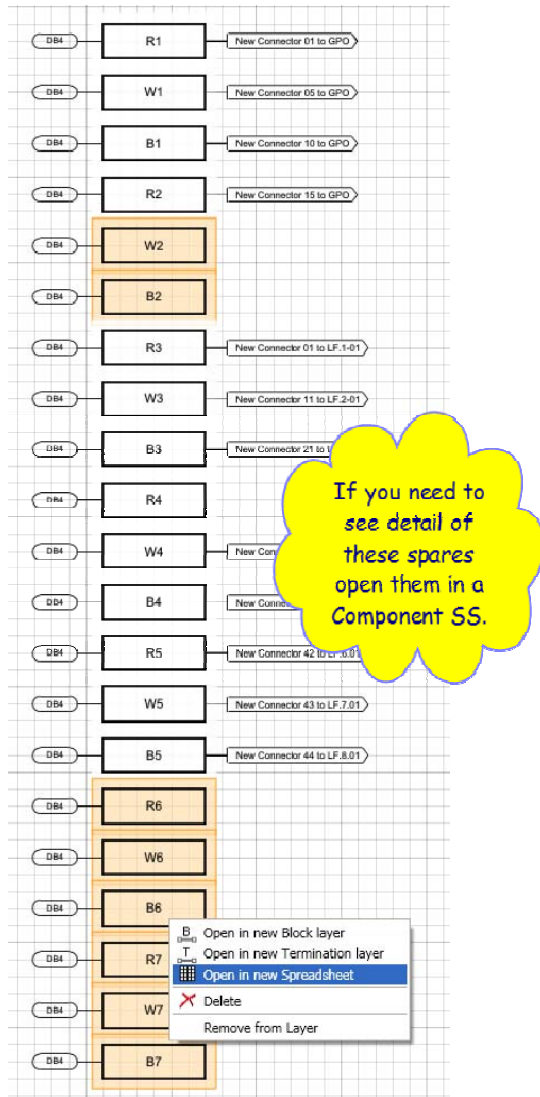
DB4 R1 New Connector 01 to GPO

DB4 W1 New Connector 05 to GPO

DB4 B1 New Connector 10 to GPO

DB4 R2 New Connector 15 to GPO

DB4 W2

DB4 B2

DB4 R3 New Connector 01 to LF.1-01

DB4 W3 New Connector 11 to LF.2-01

DB4 B3 New Connector 21 to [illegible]

DB4 R4

DB4 W4 New Con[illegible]

DB4 B4 New Conne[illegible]

DB4 R5 New Connector 42 to LF.6.01

DB4 W5 New Connector 43 to LF.7.01

DB4 B5 New Connector 44 to LF.8.01

DB4 R6

DB4 W6

DB4 B6

DB4 R7

DB4 W7

DB4 B7

If you need to see detail of these spares open them in a Component SS.

Open in new Block layer
Open in new Termination layer
Open in new Spreadsheet
Delete
Remove from Layer